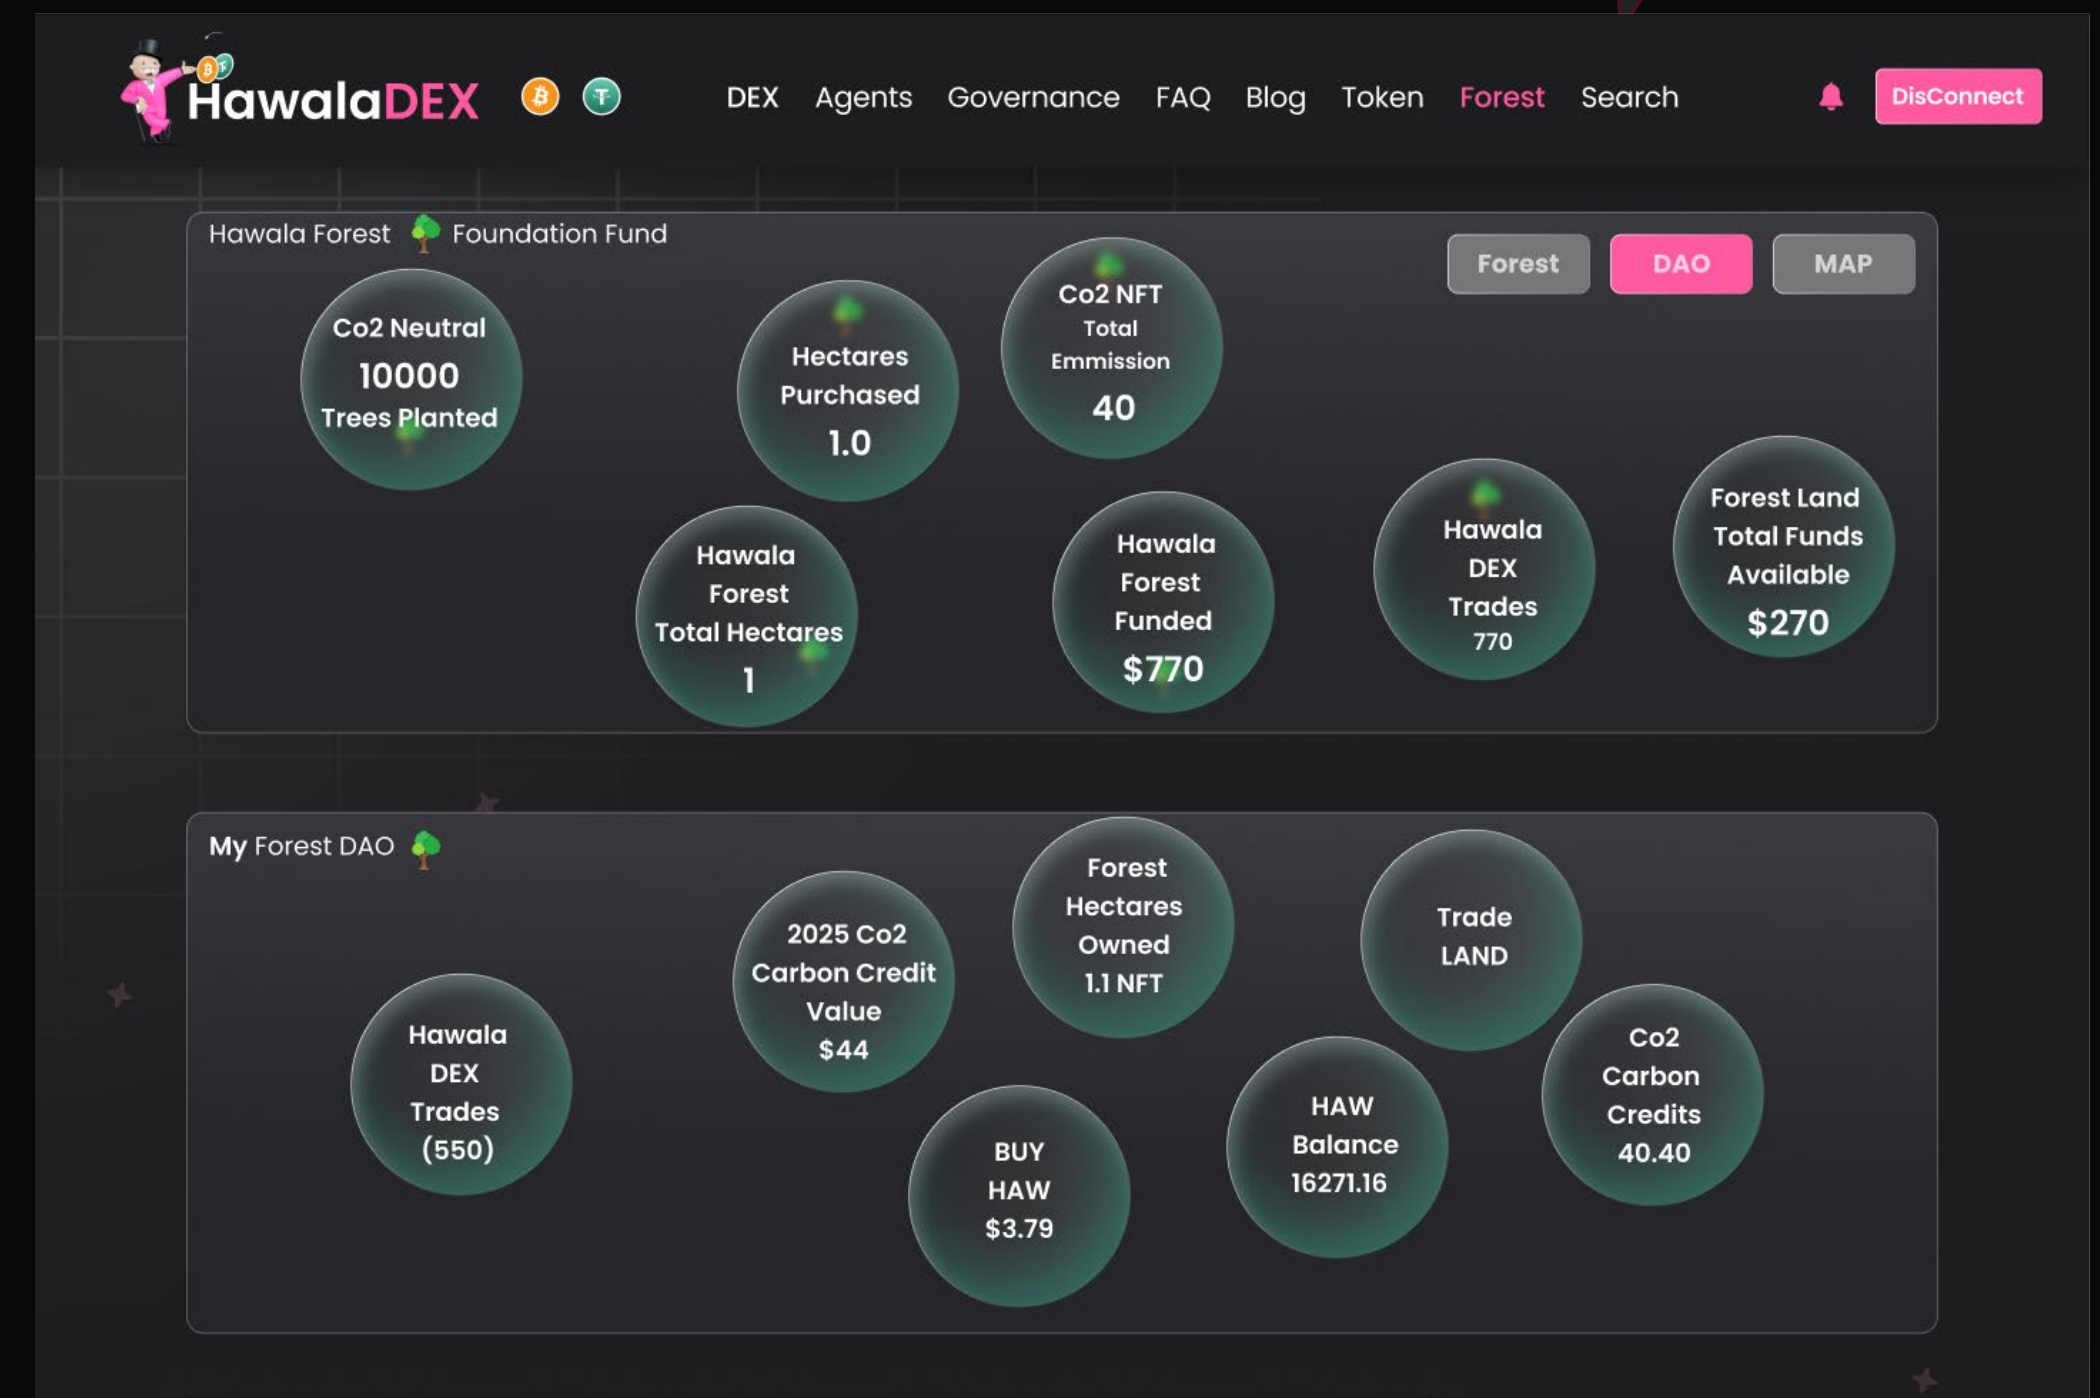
HawalaDEX

DEX Agents Governance FAQ Blog Token Forest Search

DisConnect

Hawala Forest Foundation Fund

Forest DAO MAP

Co2 Neutral 10000 Trees Planted

Hectares Purchased 1.0

Co2 NFT Total Emmission 40

Hawala Forest Total Hectares 1

Hawala Forest Funded $770

Hawala DEX Trades 770

Forest Land Total Funds Available $270

My Forest DAO

2025 Co2 Carbon Credit Value $44

Forest Hectares Owned 1.1 NFT

Trade LAND

Hawala DEX Trades (550)

BUY HAW $3.79

HAW Balance 16271.16

Co2 Carbon Credits 40.40